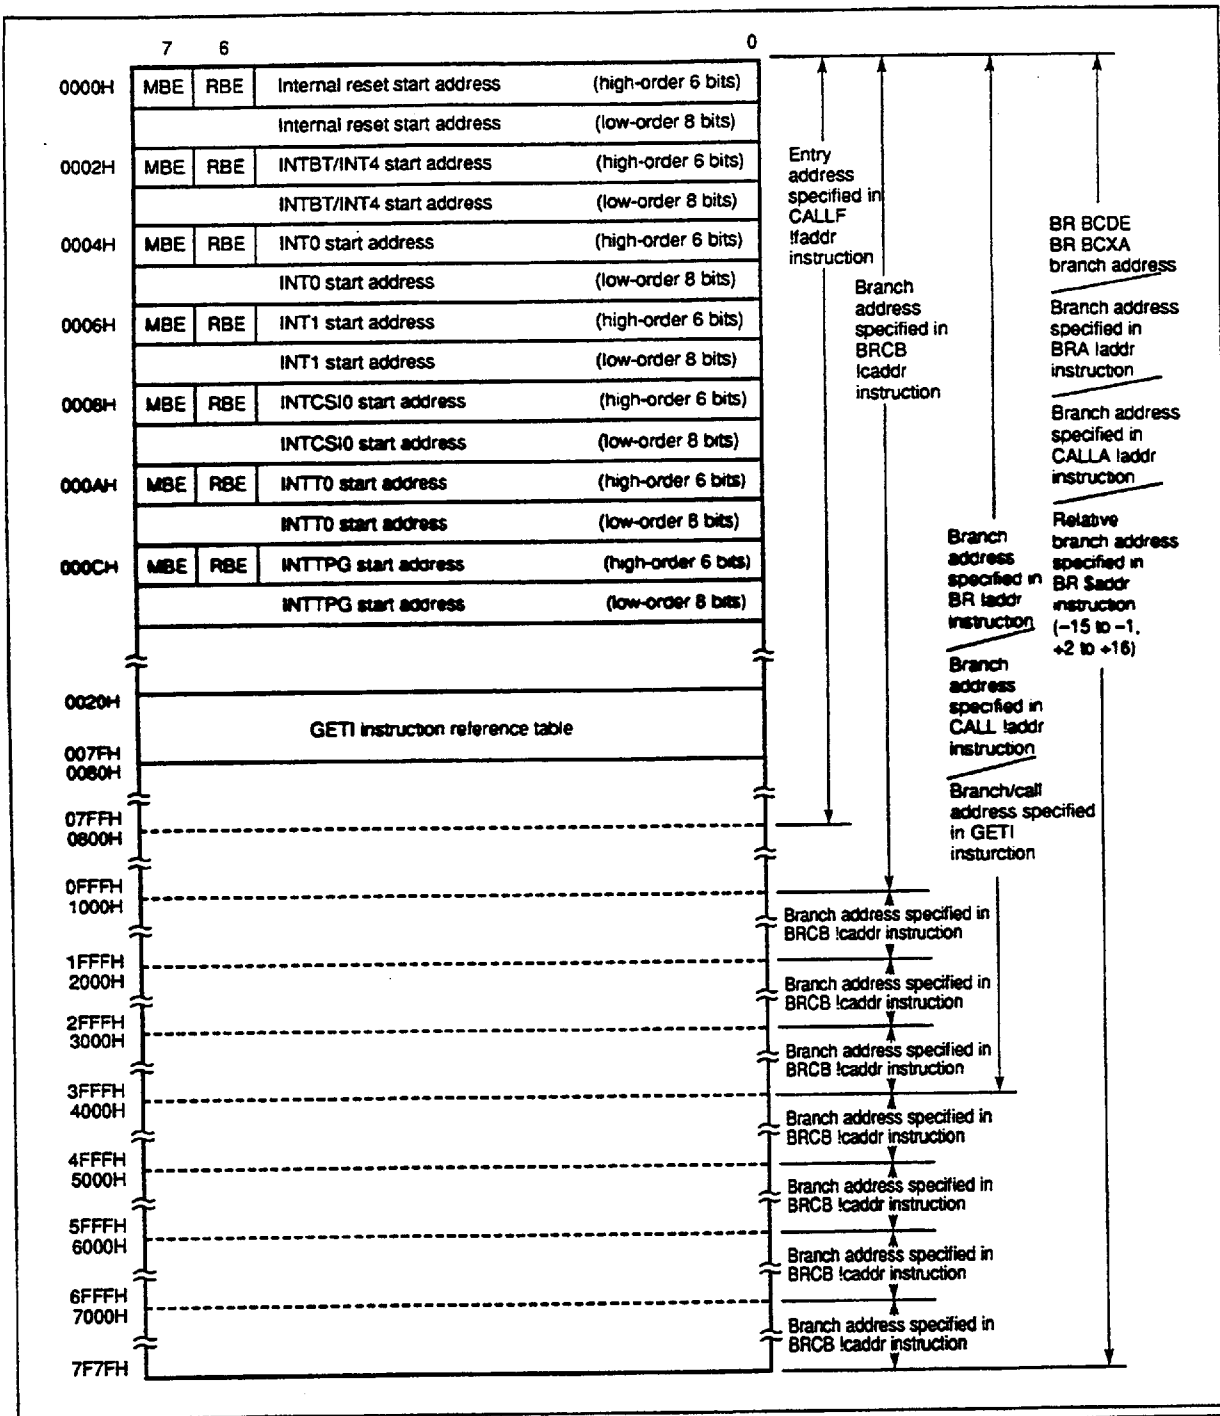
7 6 0

| | | | | |
|---|---|---|---|---|
| 0000H | MBE | RBE | Internal reset start address | (high-order 6 bits) |
| | | | Internal reset start address | (low-order 8 bits) |
| 0002H | MBE | RBE | INTBT/INT4 start address | (high-order 6 bits) |
| | | | INTBT/INT4 start address | (low-order 8 bits) |
| 0004H | MBE | RBE | INT0 start address | (high-order 6 bits) |
| | | | INT0 start address | (low-order 8 bits) |
| 0006H | MBE | RBE | INT1 start address | (high-order 6 bits) |
| | | | INT1 start address | (low-order 8 bits) |
| 0008H | MBE | RBE | INTCSI0 start address | (high-order 6 bits) |
| | | | INTCSI0 start address | (low-order 8 bits) |
| 000AH | MBE | RBE | INTT0 start address | (high-order 6 bits) |
| | | | INTT0 start address | (low-order 8 bits) |
| 000CH | MBE | RBE | INTTPG start address | (high-order 6 bits) |
| | | | INTTPG start address | (low-order 8 bits) |

0020H
GETI instruction reference table
007FH
0080H

07FFH
0800H
0FFFH
1000H
1FFFH
2000H
2FFFH
3000H
3FFFH
4000H
4FFFH
5000H
5FFFH
6000H
6FFFH
7000H
7F7FH

Entry address specified in CALLF !faddr instruction

Branch address specified in BRCB !caddr instruction

Branch address specified in BR !addr instruction

Branch address specified in CALL !addr instruction

Branch/call address specified in GETI insturction

BR BCDE
BR BCXA
branch address

Branch address specified in BRA !addr instruction

Branch address specified in CALLA !addr instruction

Relative branch address specified in BR $addr instruction (−15 to −1, +2 to +16)

Branch address specified in BRCB !caddr instruction

Branch address specified in BRCB !caddr instruction

Branch address specified in BRCB !caddr instruction

Branch address specified in BRCB !caddr instruction

Branch address specified in BRCB !caddr instruction

Branch address specified in BRCB !caddr instruction

Branch address specified in BRCB !caddr instruction